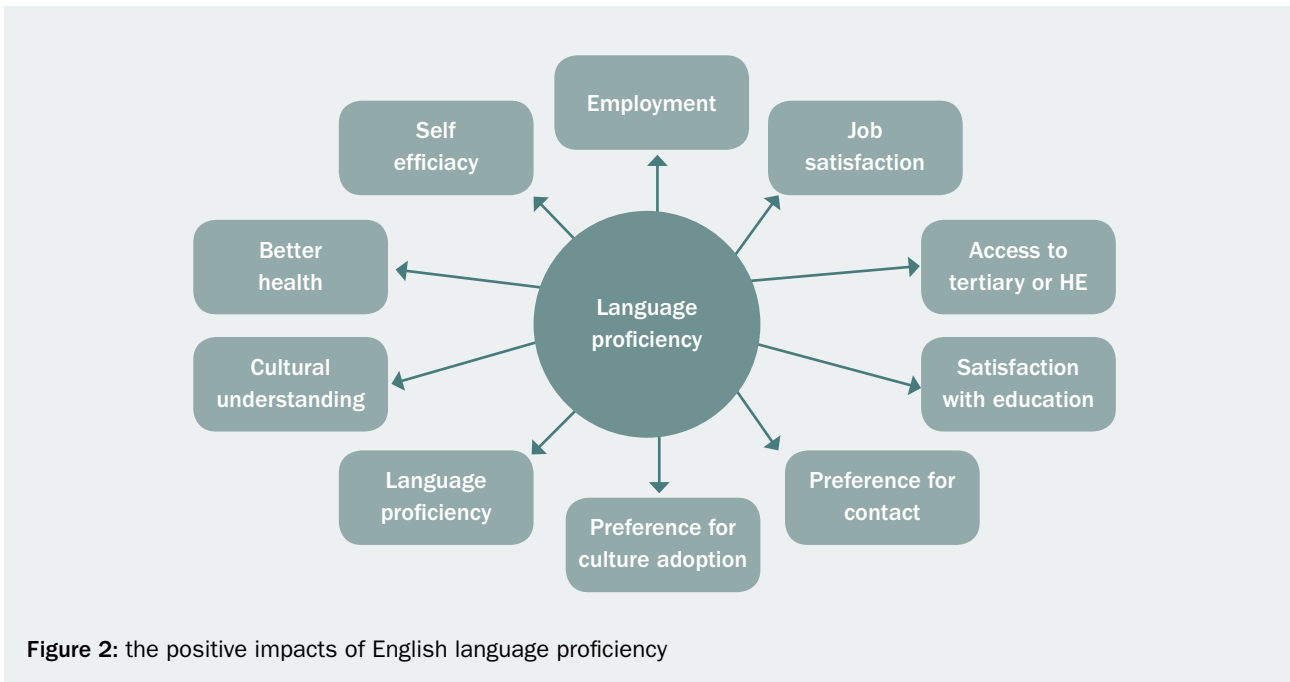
Employment

Self efficiacy

Job satisfaction

Better health

Access to tertiary or HE

Language proficiency

Cultural understanding

Satisfaction with education

Language proficiency

Preference for contact

Preference for culture adoption

**Figure 2:** the positive impacts of English language proficiency